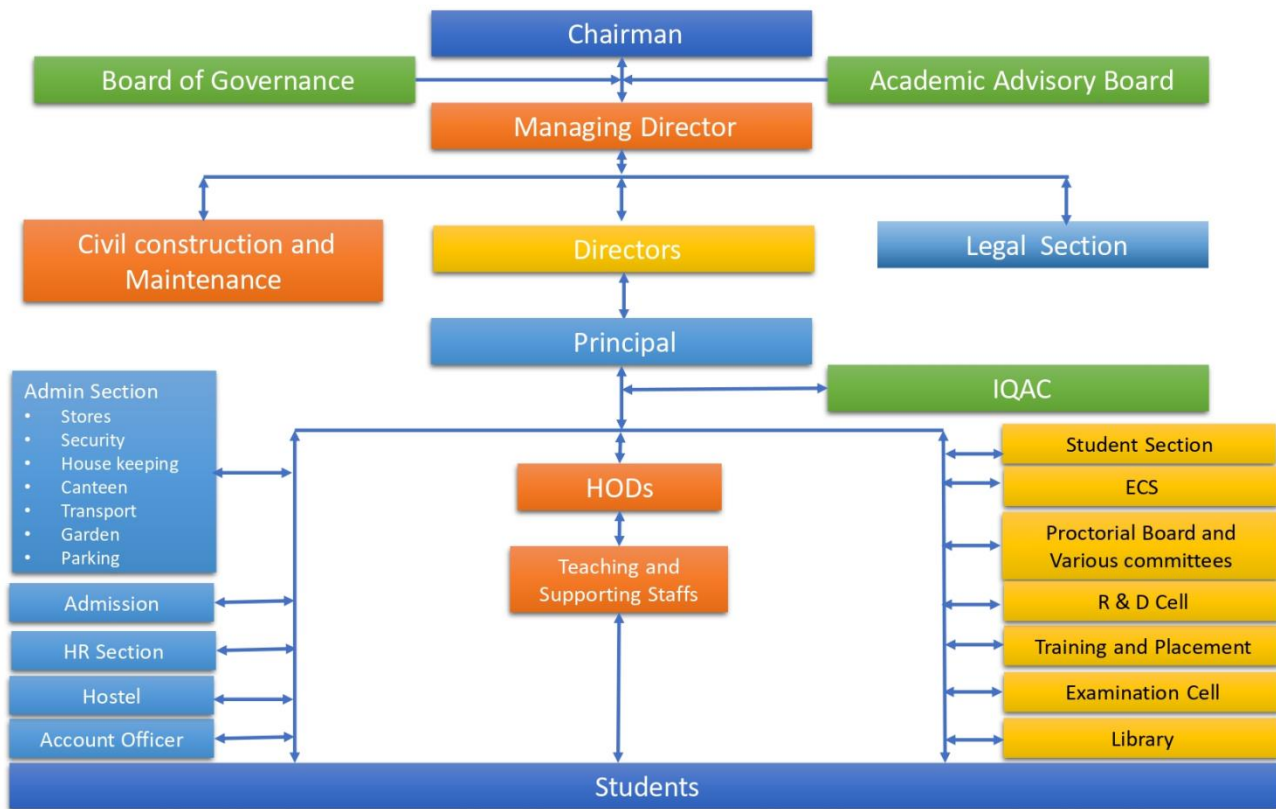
Chairman

Board of Governance

Academic Advisory Board

Managing Director

Civil construction and Maintenance

Directors

Legal Section

Principal

IQAC

Admin Section
• Stores
• Security
• House keeping
• Canteen
• Transport
• Garden
• Parking

Admission

HR Section

Hostel

Account Officer

HODs

Teaching and Supporting Staffs

Student Section

ECS

Proctorial Board and Various committees

R & D Cell

Training and Placement

Examination Cell

Library

Students